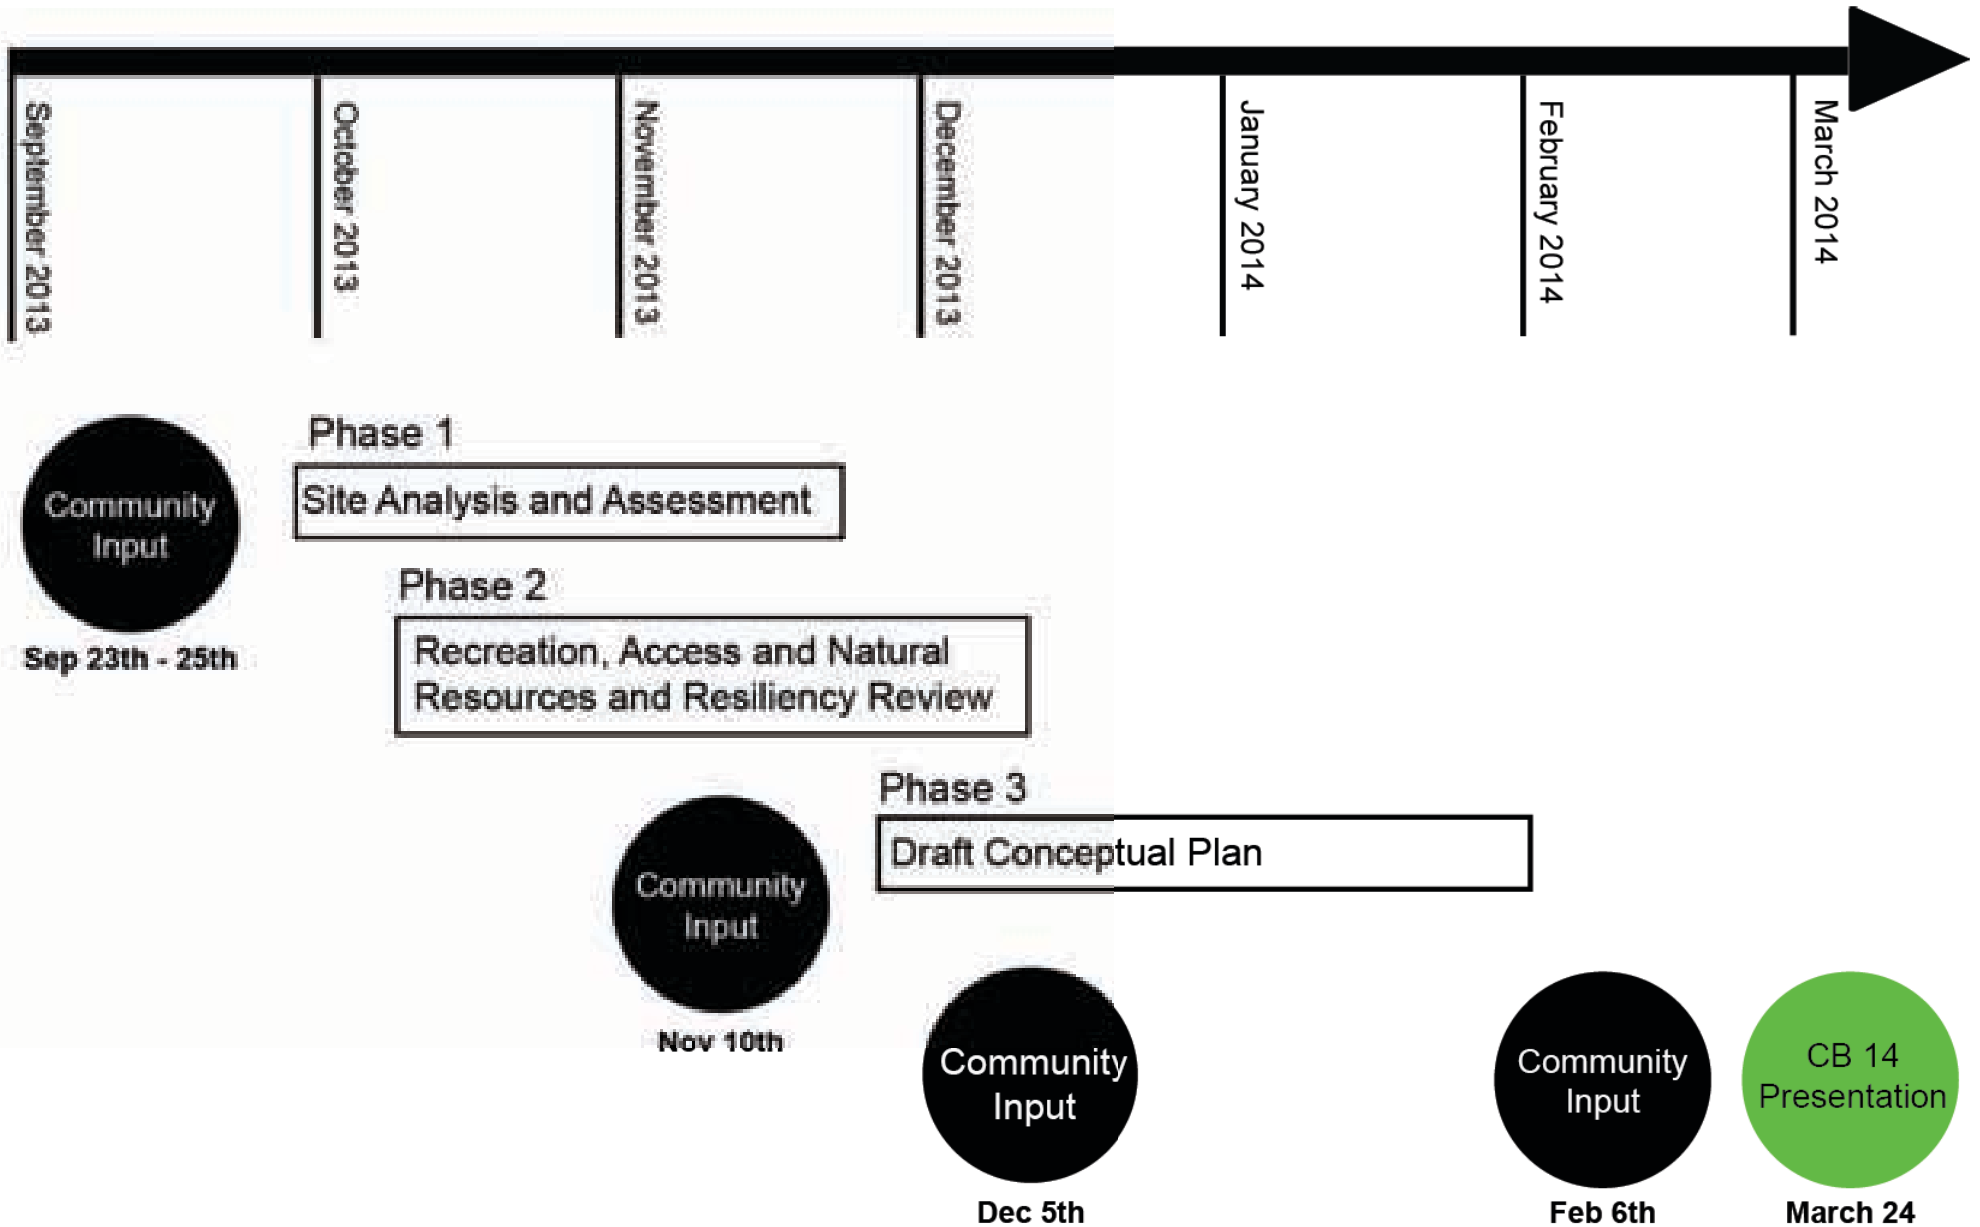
September 2013
October 2013
November 2013
December 2013
January 2014
February 2014
March 2014

Community Input
Sep 23th - 25th

Phase 1
Site Analysis and Assessment

Phase 2
Recreation, Access and Natural Resources and Resiliency Review

Phase 3
Draft Conceptual Plan

Community Input
Nov 10th

Community Input
Dec 5th

Community Input
Feb 6th

CB 14 Presentation
March 24